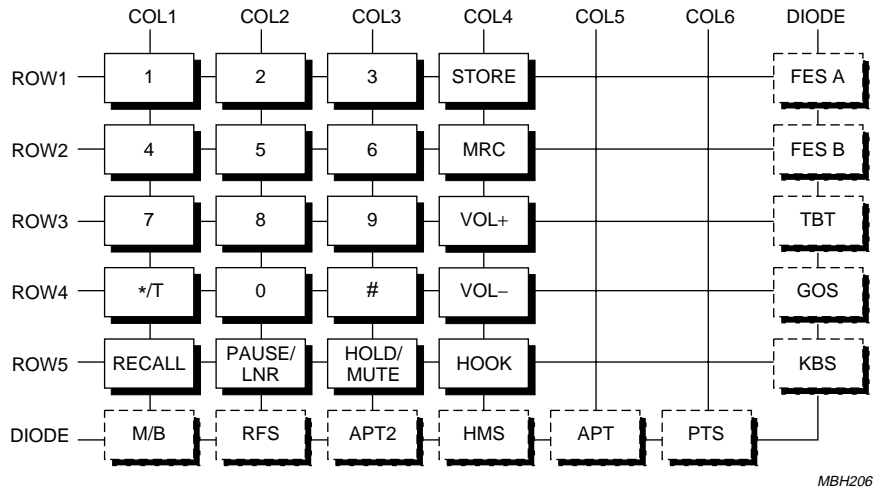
| | COL1 | COL2 | COL3 | COL4 | COL5 | COL6 | DIODE |
|---|---|---|---|---|---|---|---|
| ROW1 | 1 | 2 | 3 | STORE | | | FES A |
| ROW2 | 4 | 5 | 6 | MRC | | | FES B |
| ROW3 | 7 | 8 | 9 | VOL+ | | | TBT |
| ROW4 | */T | 0 | # | VOL− | | | GOS |
| ROW5 | RECALL | PAUSE/ LNR | HOLD/ MUTE | HOOK | | | KBS |
| DIODE | M/B | RFS | APT2 | HMS | APT | PTS | |

MBH206